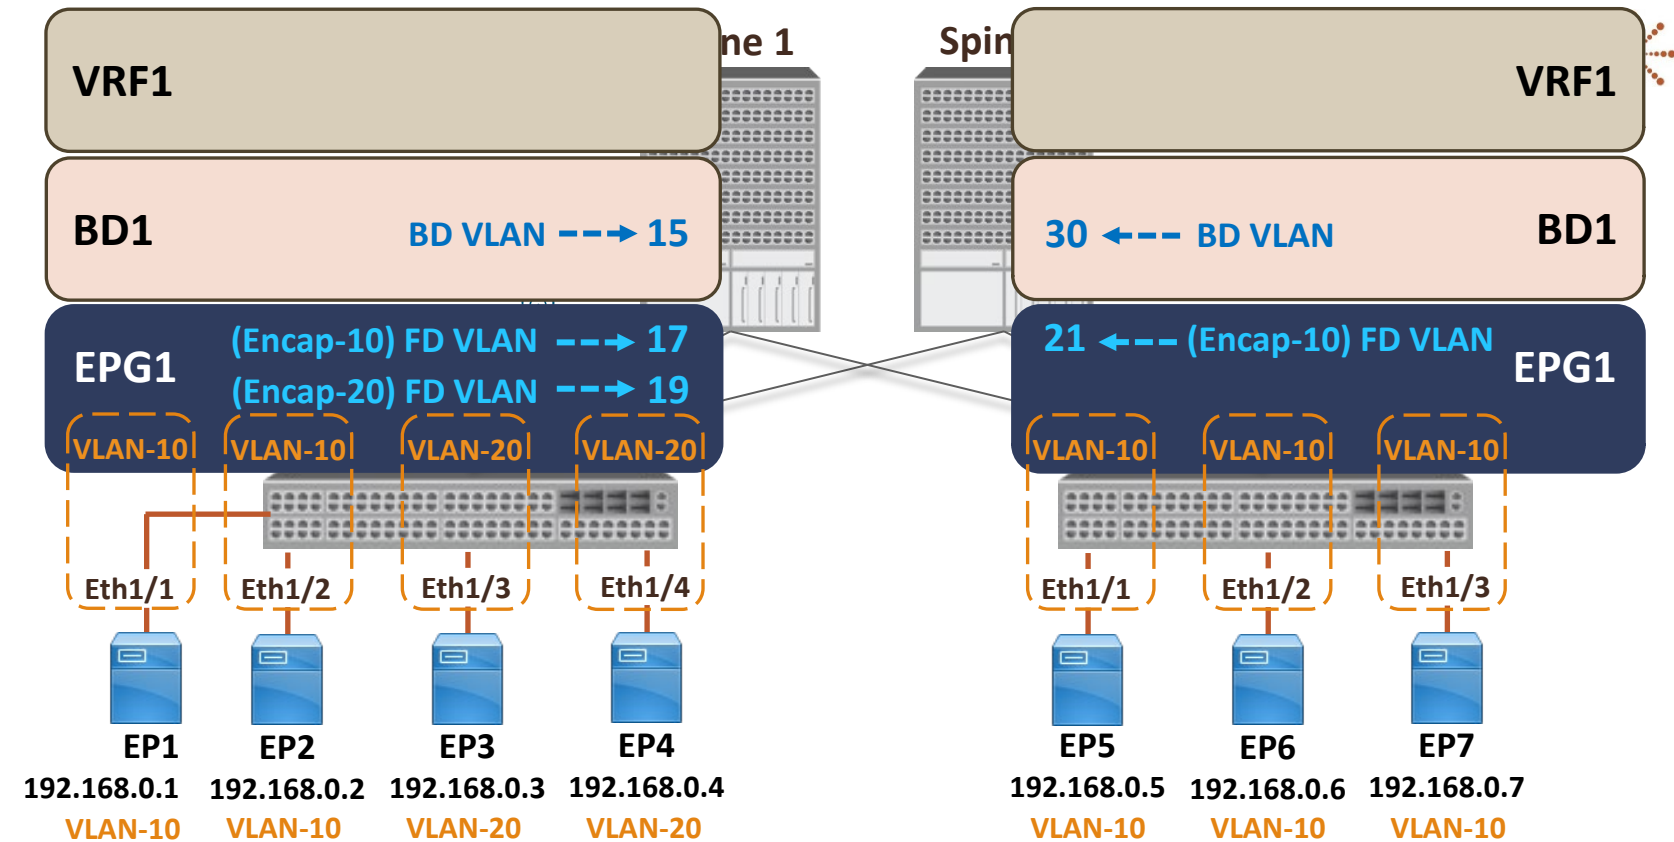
ne 1

Spin

VRF1

VRF1

BD1

BD VLAN ---> 15

30 <--- BD VLAN

BD1

EPG1

(Encap-10) FD VLAN ---> 17

(Encap-20) FD VLAN ---> 19

21 <--- (Encap-10) FD VLAN

EPG1

VLAN-10

VLAN-10

VLAN-20

VLAN-20

VLAN-10

VLAN-10

VLAN-10

Eth1/1

Eth1/2

Eth1/3

Eth1/4

Eth1/1

Eth1/2

Eth1/3

EP1
192.168.0.1
VLAN-10

EP2
192.168.0.2
VLAN-10

EP3
192.168.0.3
VLAN-20

EP4
192.168.0.4
VLAN-20

EP5
192.168.0.5
VLAN-10

EP6
192.168.0.6
VLAN-10

EP7
192.168.0.7
VLAN-10